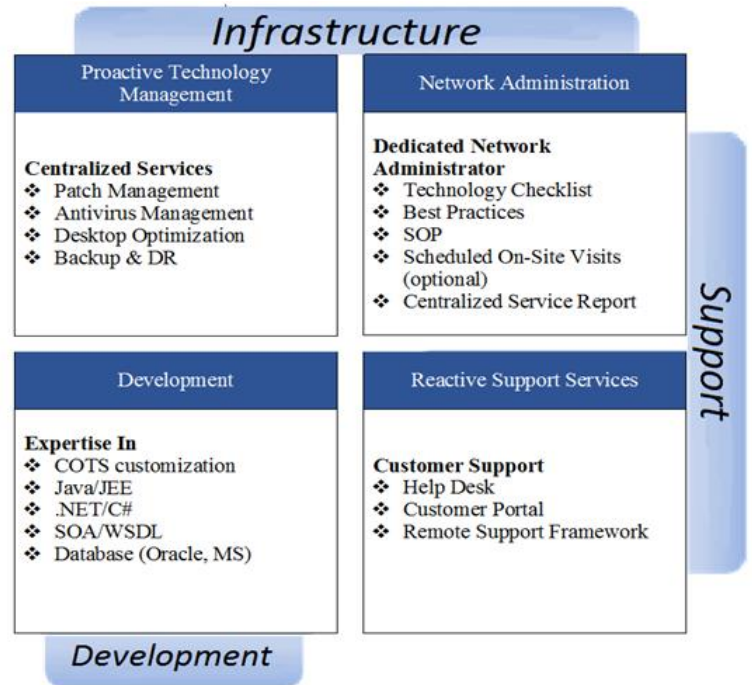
Infrastructure

Proactive Technology Management

Centralized Services
❖ Patch Management
❖ Antivirus Management
❖ Desktop Optimization
❖ Backup & DR

Network Administration

Dedicated Network Administrator
❖ Technology Checklist
❖ Best Practices
❖ SOP
❖ Scheduled On-Site Visits (optional)
❖ Centralized Service Report

Support

Development

Expertise In
❖ COTS customization
❖ Java/JEE
❖ .NET/C#
❖ SOA/WSDL
❖ Database (Oracle, MS)

Reactive Support Services

Customer Support
❖ Help Desk
❖ Customer Portal
❖ Remote Support Framework

Development